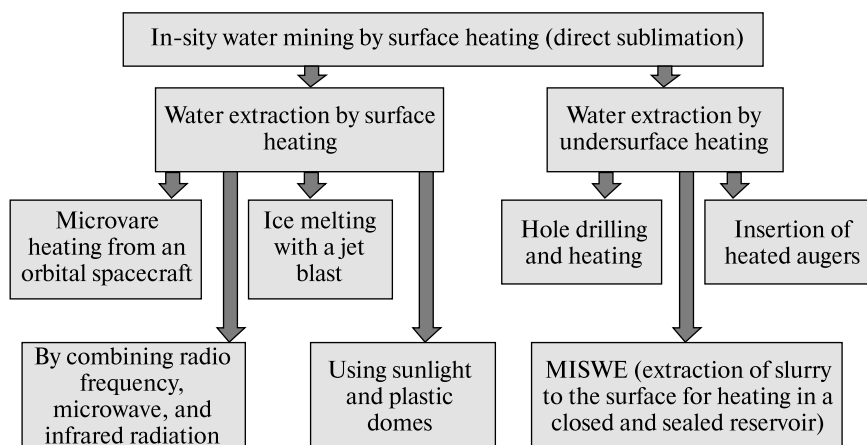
In-sity water mining by surface heating (direct sublimation)

Water extraction by surface heating

Water extraction by undersurface heating

Microvare heating from an orbital spacecraft

Ice melting with a jet blast

Hole drilling and heating

Insertion of heated augers

By combining radio frequency, microwave, and infrared radiation

Using sunlight and plastic domes

MISWE (extraction of slurry to the surface for heating in a closed and sealed reservoir)